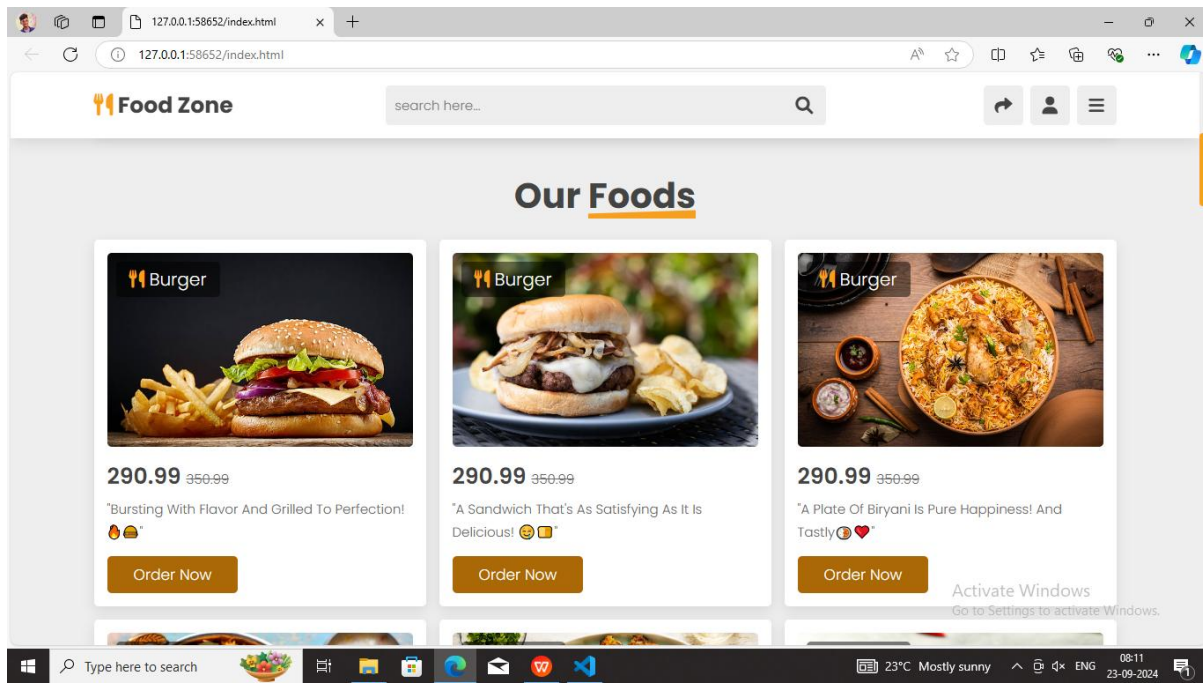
127.0.0.1:58652/index.html

127.0.0.1:58652/index.html

Food Zone

search here...

Our Foods

Burger

290.99 ~~350.99~~

"Bursting With Flavor And Grilled To Perfection! 🔥🍔"

Order Now

Burger

290.99 ~~350.99~~

"A Sandwich That's As Satisfying As It Is Delicious! 😋🍞"

Order Now

Burger

290.99 ~~350.99~~

"A Plate Of Biryani Is Pure Happiness! And Tastly🍛❤️"

Order Now

Activate Windows
Go to Settings to activate Windows.

Type here to search

23°C Mostly sunny ENG 08:11 23-09-2024